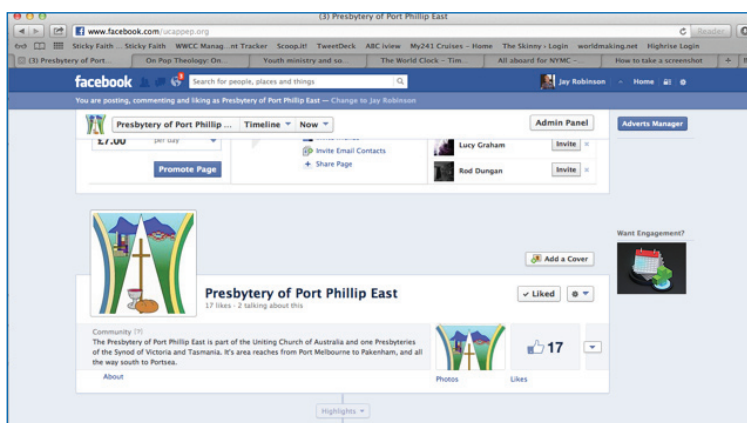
(3) Presbytery of Port Phillip East

www.facebook.com/ucappep.org

Reader

Sticky Faith ... Sticky Faith WWCC Manag...nt Tracker Scoop.it! TweetDeck ABC iview My241 Cruises – Home The Skinny - Login worldmaking.net Highrise Login

(3) Presbytery of Port... On Pop Theology: On... Youth ministry and so... The World Clock – Tim... All aboard for NYMC – How to take a screenshot

facebook Search for people, places and things Jay Robinson Home

You are posting, commenting and liking as Presbytery of Port Phillip East — Change to Jay Robinson

Presbytery of Port Phillip ... Timeline Now Admin Panel

Adverts Manager

£7.00 per day

Promote Page

Invite Email Contacts

Share Page

Lucy Graham Invite

Rod Dungan Invite

Want Engagement?

Add a Cover

Presbytery of Port Phillip East

17 likes · 2 talking about this

Liked

Community [?]

The Presbytery of Port Phillip East is part of the Uniting Church of Australia and one Presbyteries of the Synod of Victoria and Tasmania. It's area reaches from Port Melbourne to Pakenham, and all the way south to Portsea.

17

About

Photos

Likes

Highlights